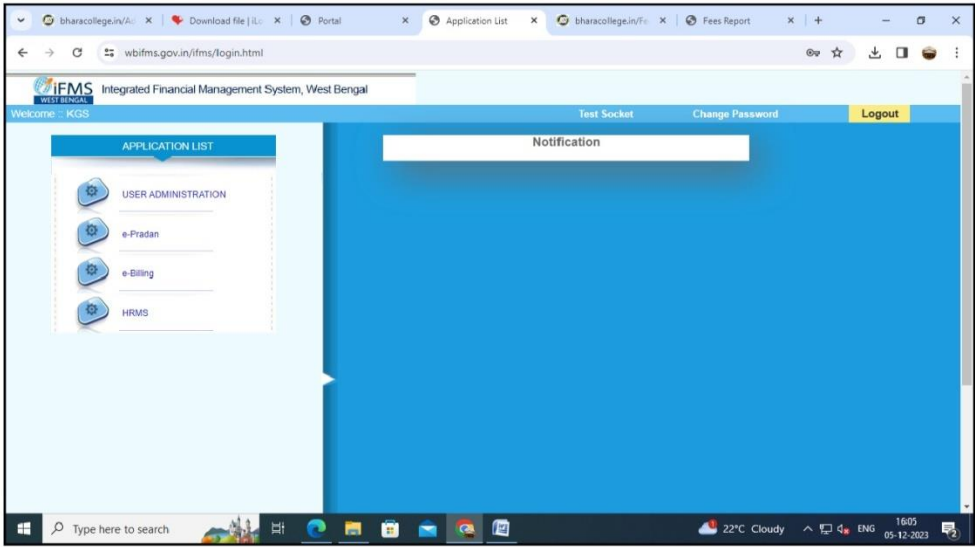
bharacollege.in/Ad × | Download file | iLo × | Portal × | Application List × | bharacollege.in/Fe × | Fees Report × | +

wbifms.gov.in/ifms/login.html

iFMS WEST BENGAL Integrated Financial Management System, West Bengal

Welcome :: KGS

Test Socket | Change Password | Logout

APPLICATION LIST

USER ADMINISTRATION

e-Pradan

e-Billing

HRMS

Notification

Type here to search

22°C Cloudy ENG 16:05 05-12-2023